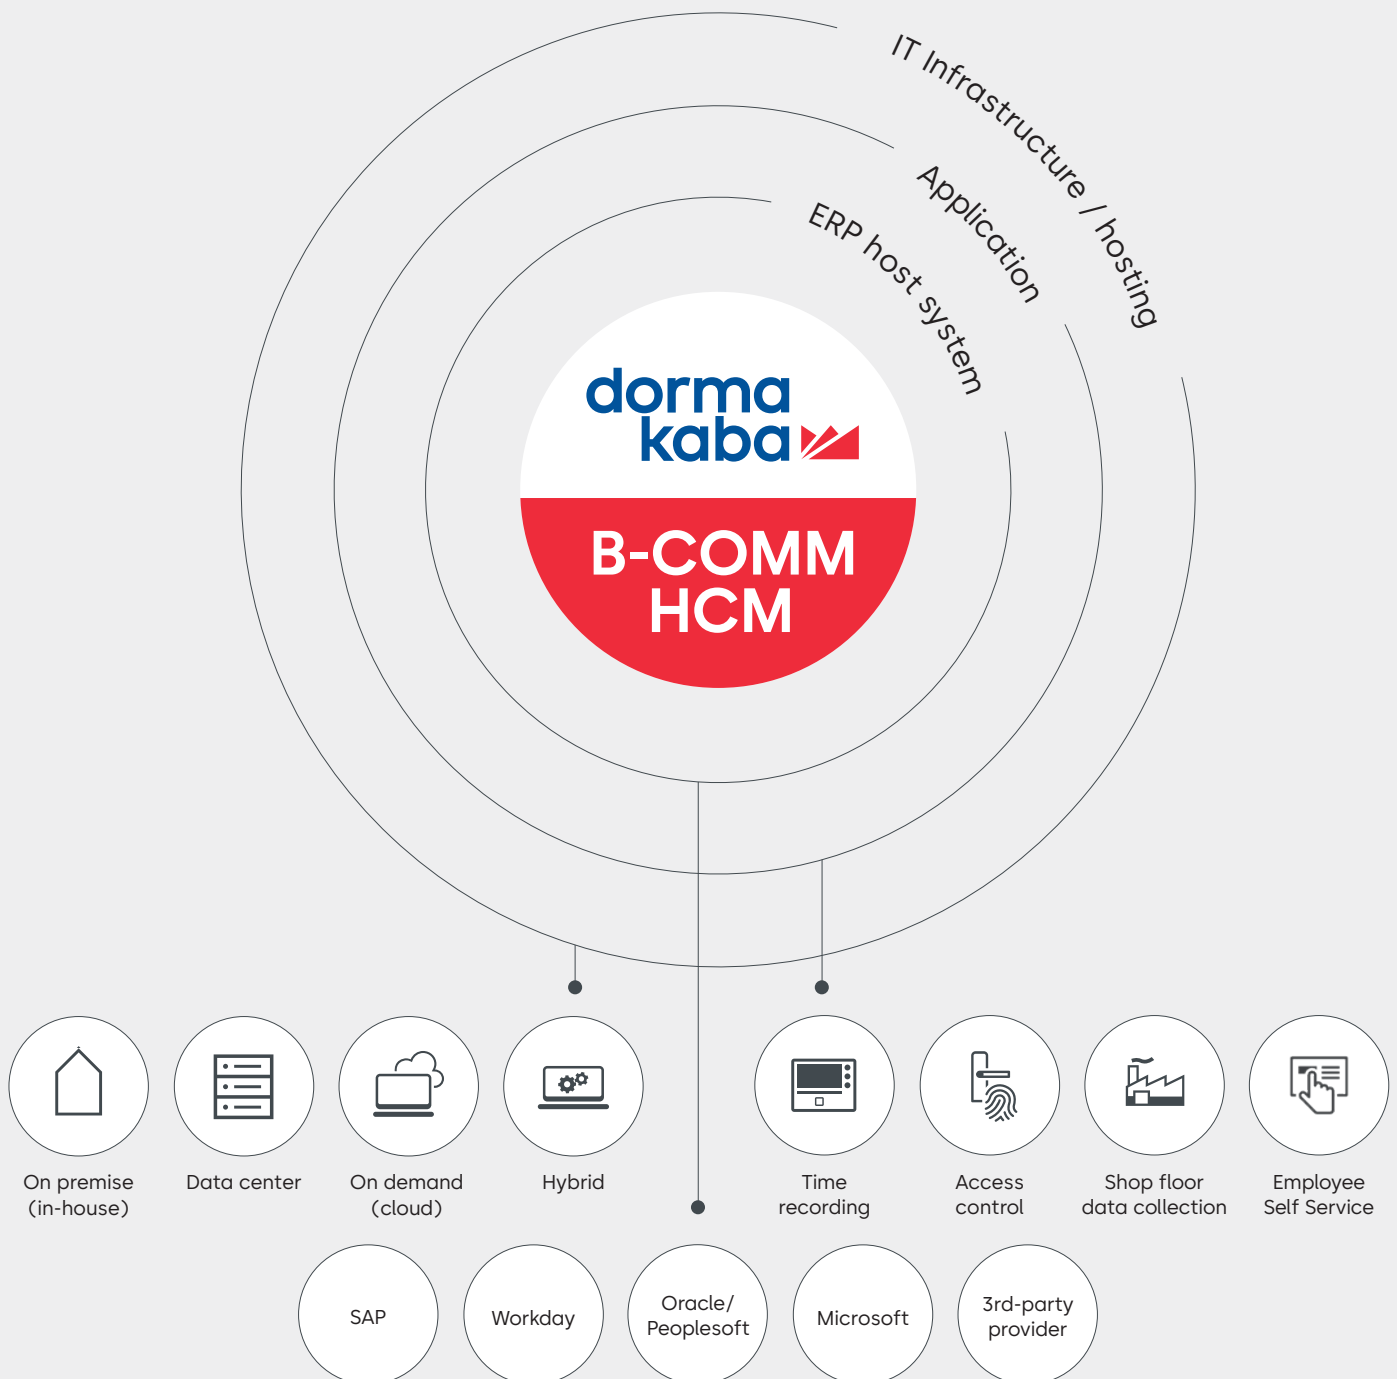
IT Infrastructure / hosting

Application

ERP host system

dorma kaba

B-COMM HCM

On premise (in-house)

Data center

On demand (cloud)

Hybrid

Time recording

Access control

Shop floor data collection

Employee Self Service

SAP

Workday

Oracle/ Peoplesoft

Microsoft

3rd-party provider